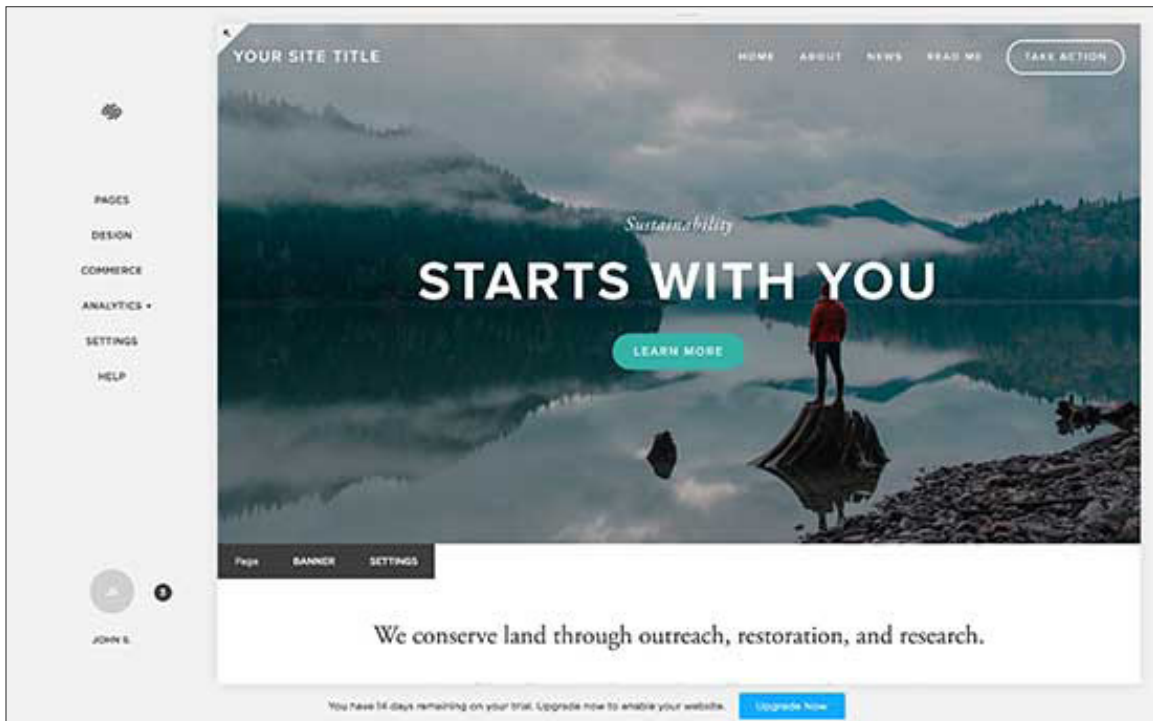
PAGES
DESIGN
COMMERCE
ANALYTICS ▾
SETTINGS
HELP

3

JOHN S.

YOUR SITE TITLE

HOME ABOUT NEWS READ ME TAKE ACTION

Sustainability

STARTS WITH YOU

LEARN MORE

Page BANNER SETTINGS

We conserve land through outreach, restoration, and research.

You have 14 days remaining on your trial. Upgrade now to enable your website.

Upgrade Now